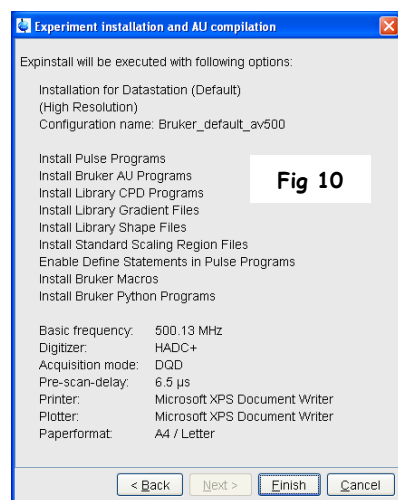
Experiment installation and AU compilation

Expinstall will be executed with following options:

Installation for Datastation (Default)
(High Resolution)
Configuration name: Bruker_default_av500

Install Pulse Programs
Install Bruker AU Programs
Install Library CPD Programs
Install Library Gradient Files
Install Library Shape Files
Install Standard Scaling Region Files
Enable Define Statements in Pulse Programs
Install Bruker Macros
Install Bruker Python Programs

Fig 10

| | |
|---|---|
| Basic frequency: | 500.13 MHz |
| Digitizer: | HADC+ |
| Acquisition mode: | DQD |
| Pre-scan-delay: | 6.5 µs |
| Printer: | Microsoft XPS Document Writer |
| Plotter: | Microsoft XPS Document Writer |
| Paperformat: | A4 / Letter |

< Back | Next > | Finish | Cancel